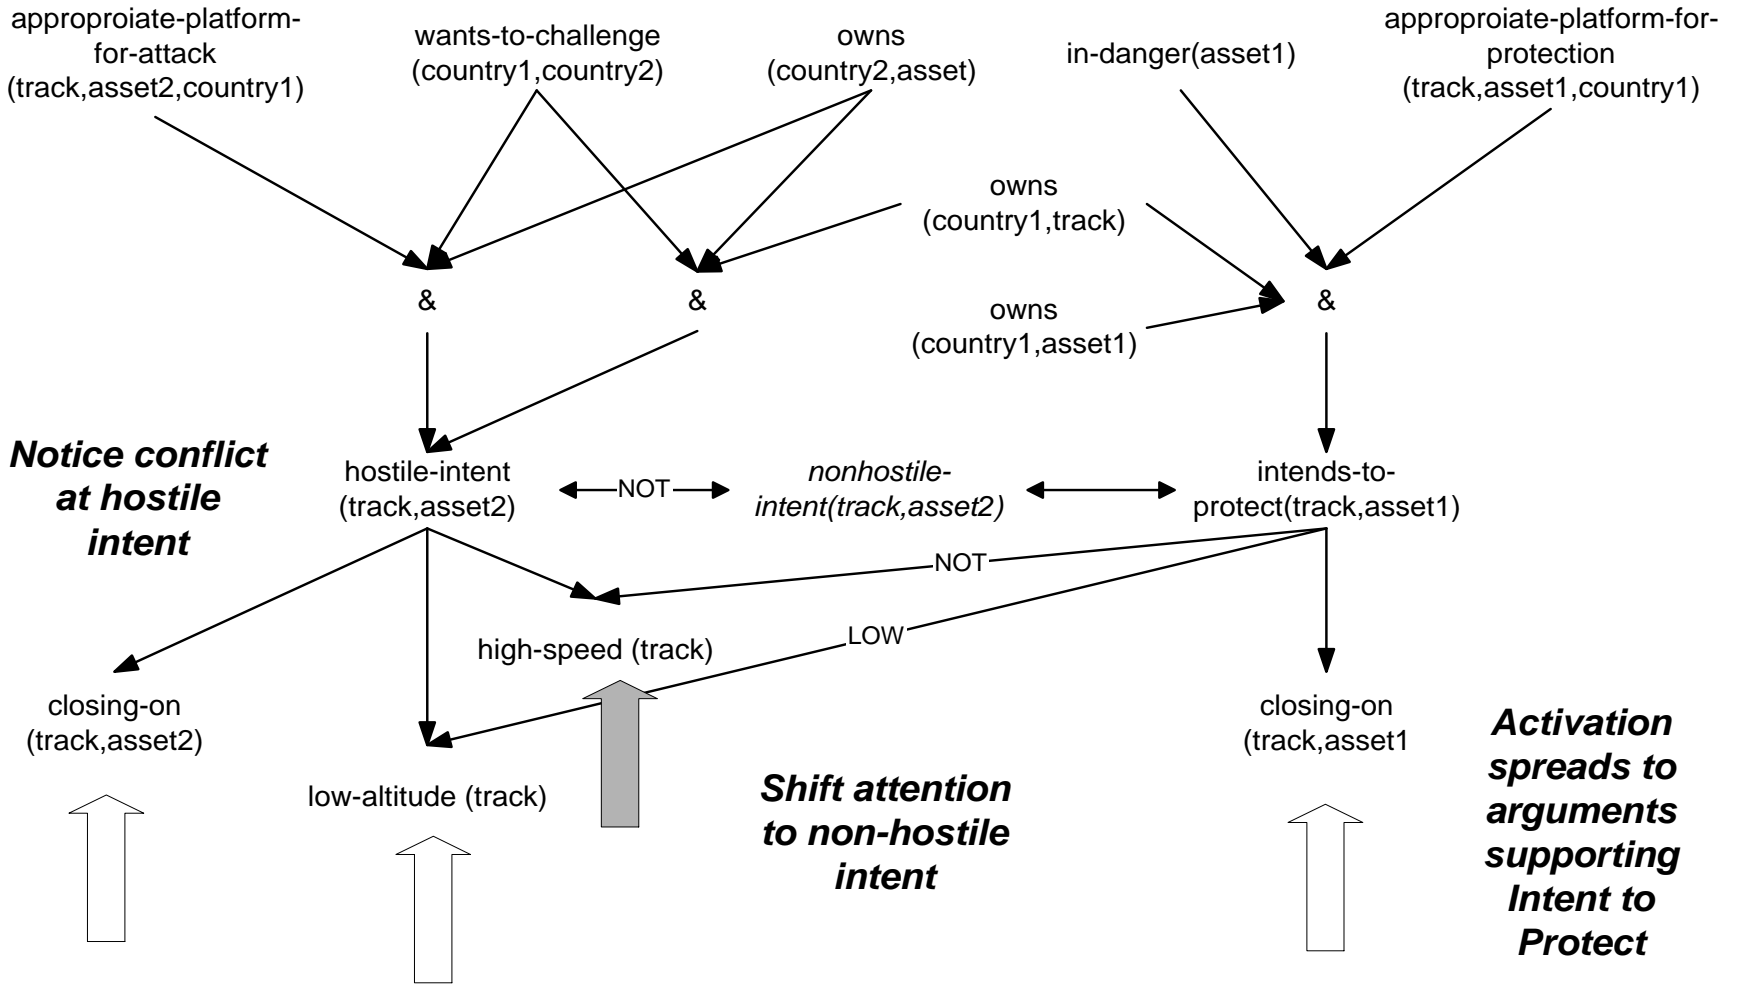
approproiate-platform-for-attack (track,asset2,country1)

wants-to-challenge (country1,country2)

owns (country2,asset)

in-danger(asset1)

approproiate-platform-for-protection (track,asset1,country1)

owns (country1,track)

&

&

owns (country1,asset1)

&

Notice conflict at hostile intent

hostile-intent (track,asset2)

NOT

nonhostile-intent(track,asset2)

intends-to-protect(track,asset1)

NOT

LOW

high-speed (track)

closing-on (track,asset2)

low-altitude (track)

Shift attention to non-hostile intent

closing-on (track,asset1

Activation spreads to arguments supporting Intent to Protect